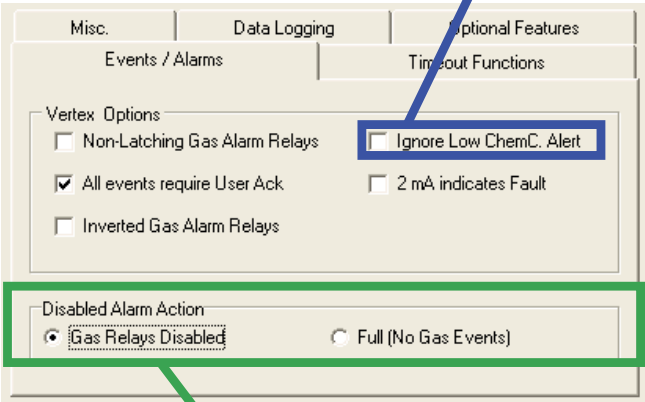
Misc.
Data Logging
Optional Features
Events / Alarms
Timeout Functions

Vertex Options
Non-Latching Gas Alarm Relays
Ignore Low ChemC. Alert
All events require User Ack
2 mA indicates Fault
Inverted Gas Alarm Relays

Disabled Alarm Action
Gas Relays Disabled
Full (No Gas Events)